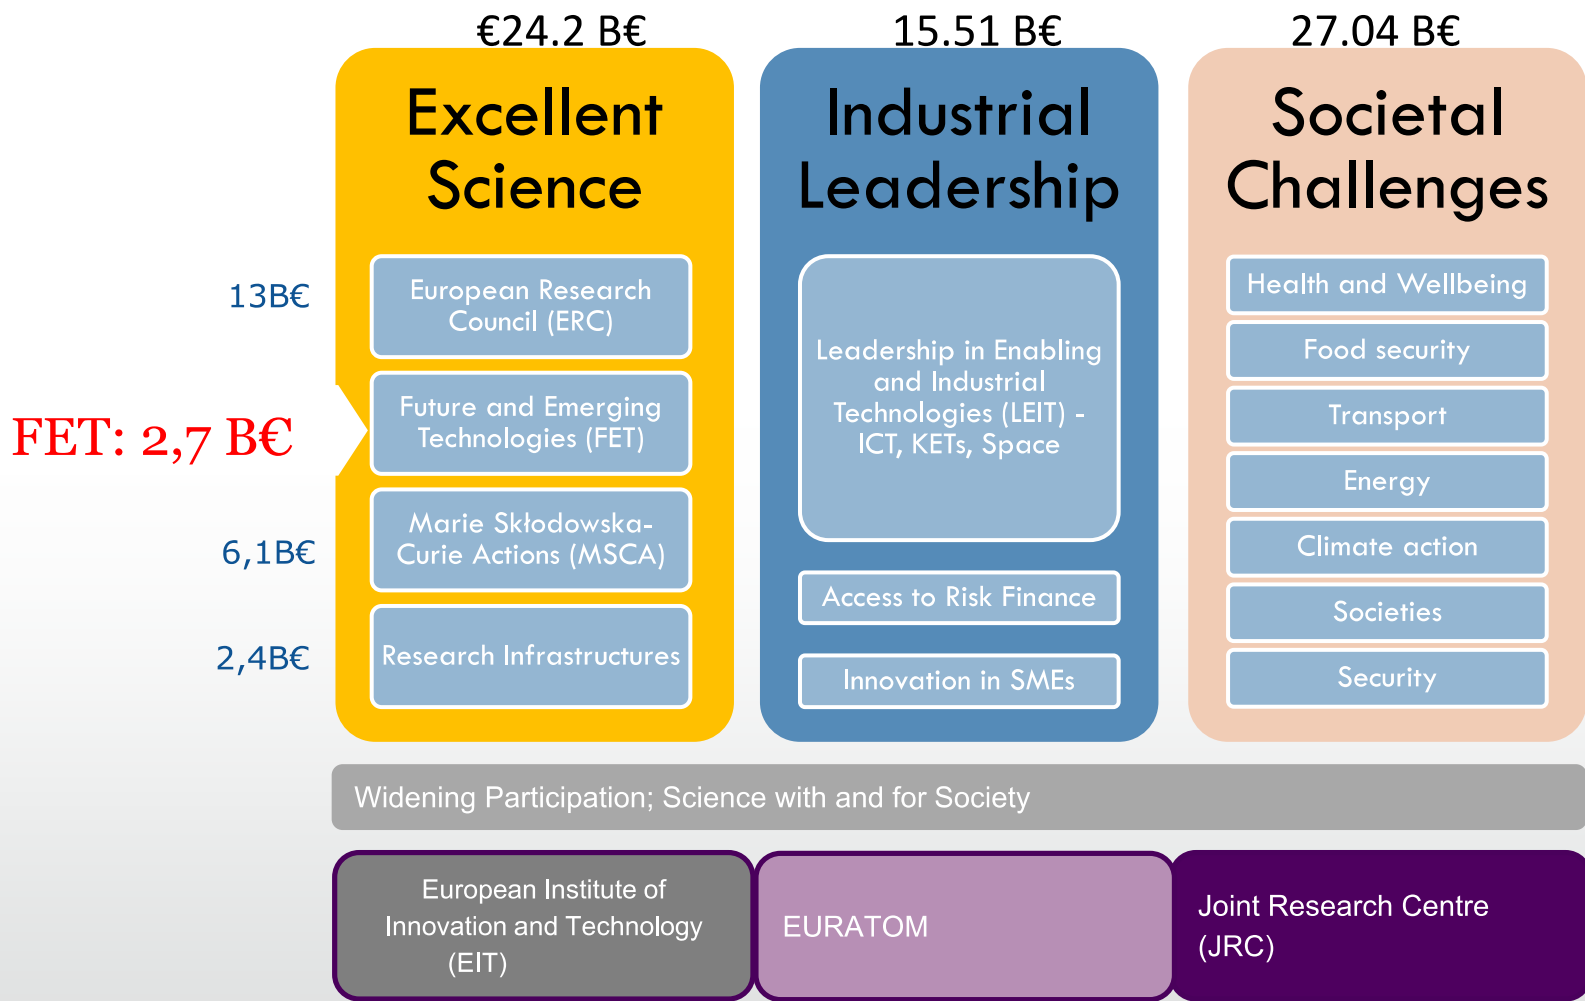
€24.2 B€
15.51 B€
27.04 B€

Excellent Science

13B€
European Research Council (ERC)

FET: 2,7 B€
Future and Emerging Technologies (FET)

6,1B€
Marie Skłodowska-Curie Actions (MSCA)

2,4B€
Research Infrastructures

Industrial Leadership

Leadership in Enabling and Industrial Technologies (LEIT) - ICT, KETs, Space

Access to Risk Finance

Innovation in SMEs

Societal Challenges

Health and Wellbeing

Food security

Transport

Energy

Climate action

Societies

Security

Widening Participation; Science with and for Society

European Institute of Innovation and Technology (EIT)

EURATOM

Joint Research Centre (JRC)